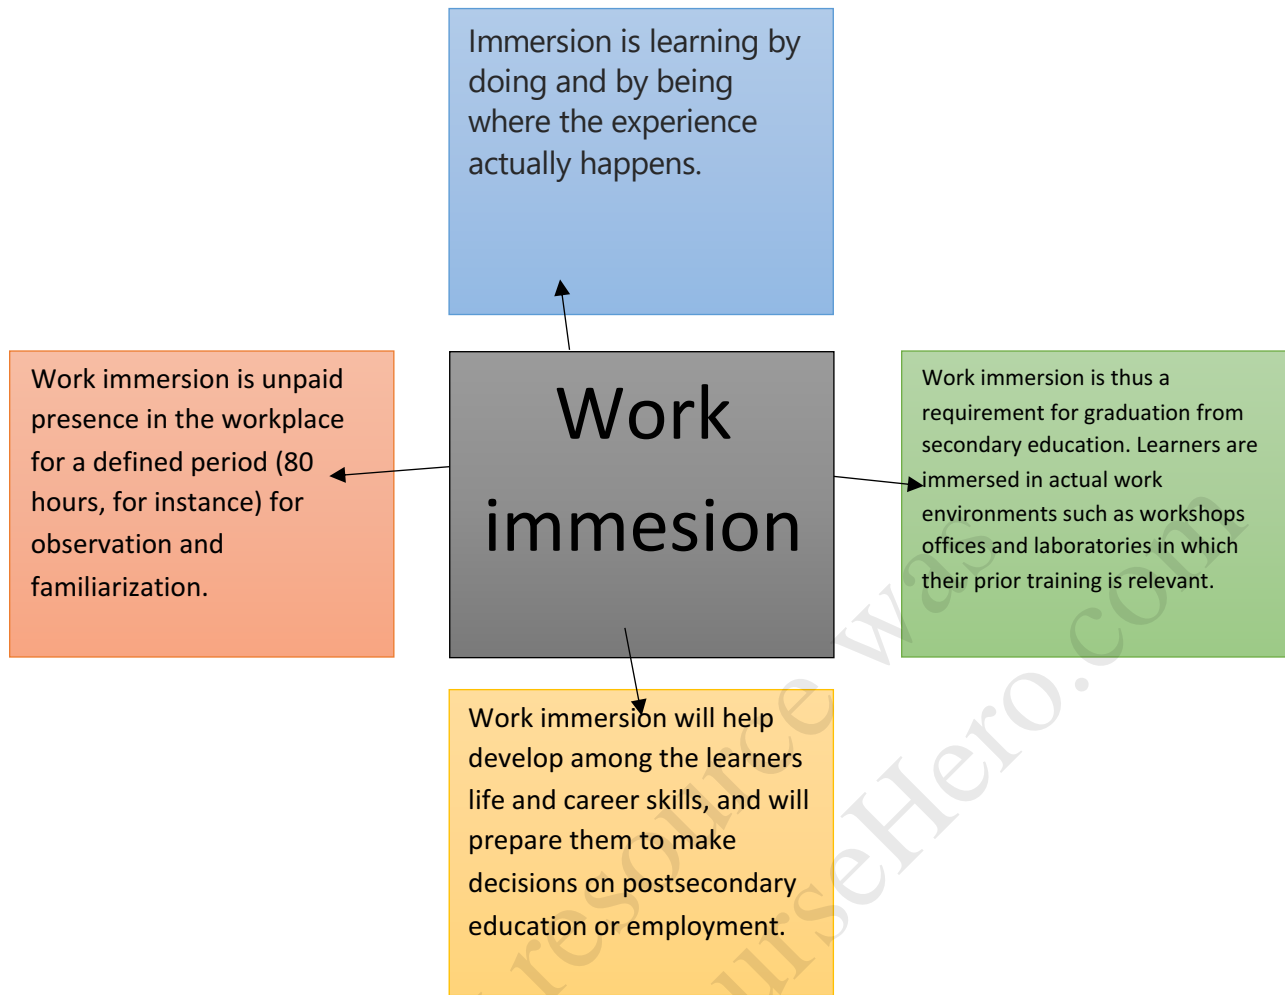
Immersion is learning by doing and by being where the experience actually happens.

Work immersion is unpaid presence in the workplace for a defined period (80 hours, for instance) for observation and familiarization.

Work immesion

Work immersion is thus a requirement for graduation from secondary education. Learners are immersed in actual work environments such as workshops offices and laboratories in which their prior training is relevant.

Work immersion will help develop among the learners life and career skills, and will prepare them to make decisions on postsecondary education or employment.

This study resource was shared via CourseHero.com